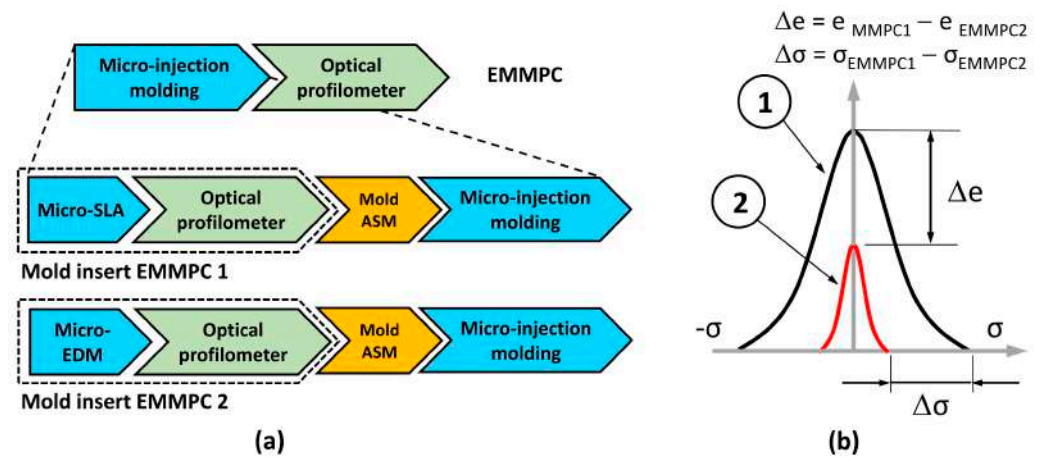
Micro-injection molding

Optical profilometer

EMMPC

Micro-SLA

Optical profilometer

Mold ASM

Micro-injection molding

Mold insert EMMPC 1

Micro-EDM

Optical profilometer

Mold ASM

Micro-injection molding

Mold insert EMMPC 2

(a)

$\Delta e = e_{MMPC1} - e_{EMMPC2}$
$\Delta\sigma = \sigma_{EMMPC1} - \sigma_{EMMPC2}$

1

2

$\Delta e$

$-\sigma$

$\sigma$

$\Delta\sigma$

(b)